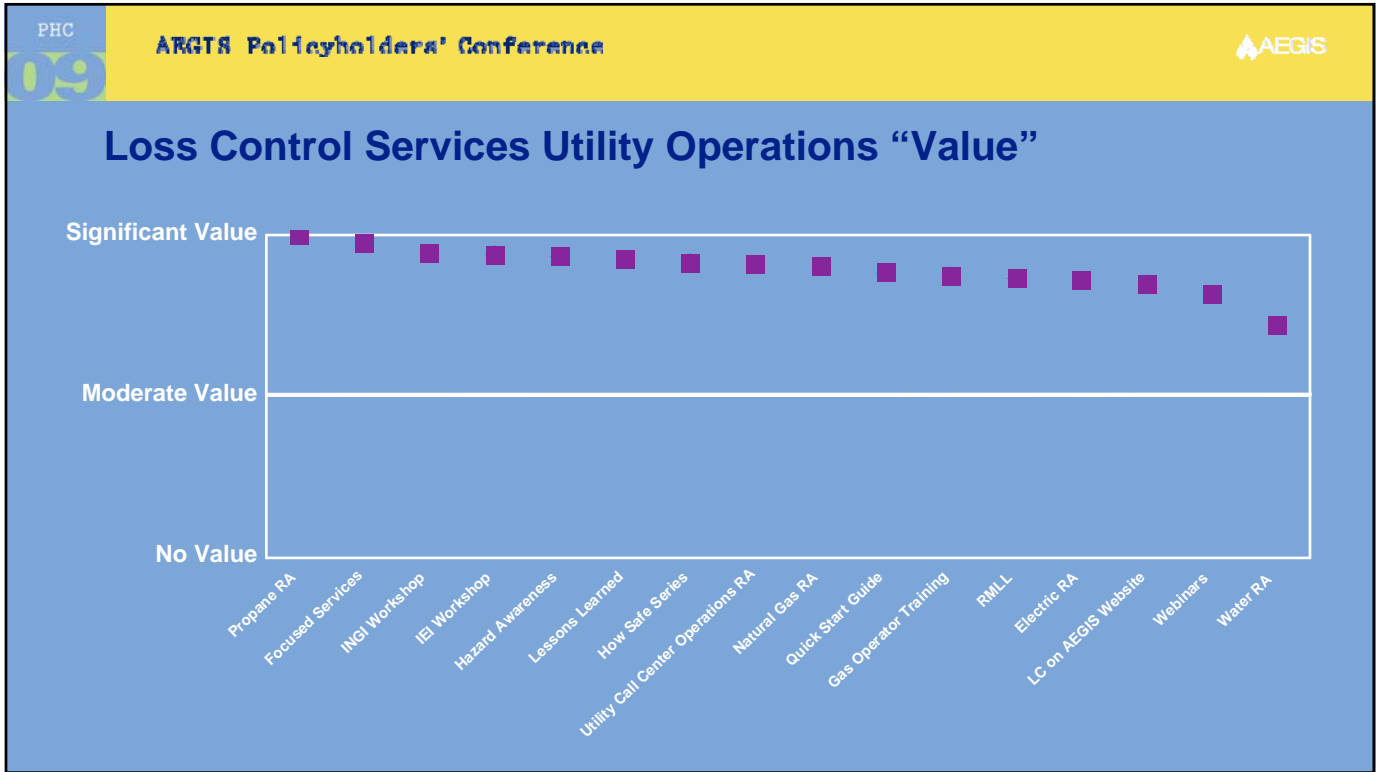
PHC
09
AEGIS Policyholders' Conference
AEGIS

Loss Control Services Utility Operations "Value"

Significant Value
Moderate Value
No Value

Propane RA
Focused Services
INGI Workshop
IEI Workshop
Hazard Awareness
Lessons Learned
How Safe Series
Utility Call Center Operations RA
Natural Gas RA
Quick Start Guide
Gas Operator Training
RMLL
Electric RA
LC on AEGIS Website
Webinars
Water RA